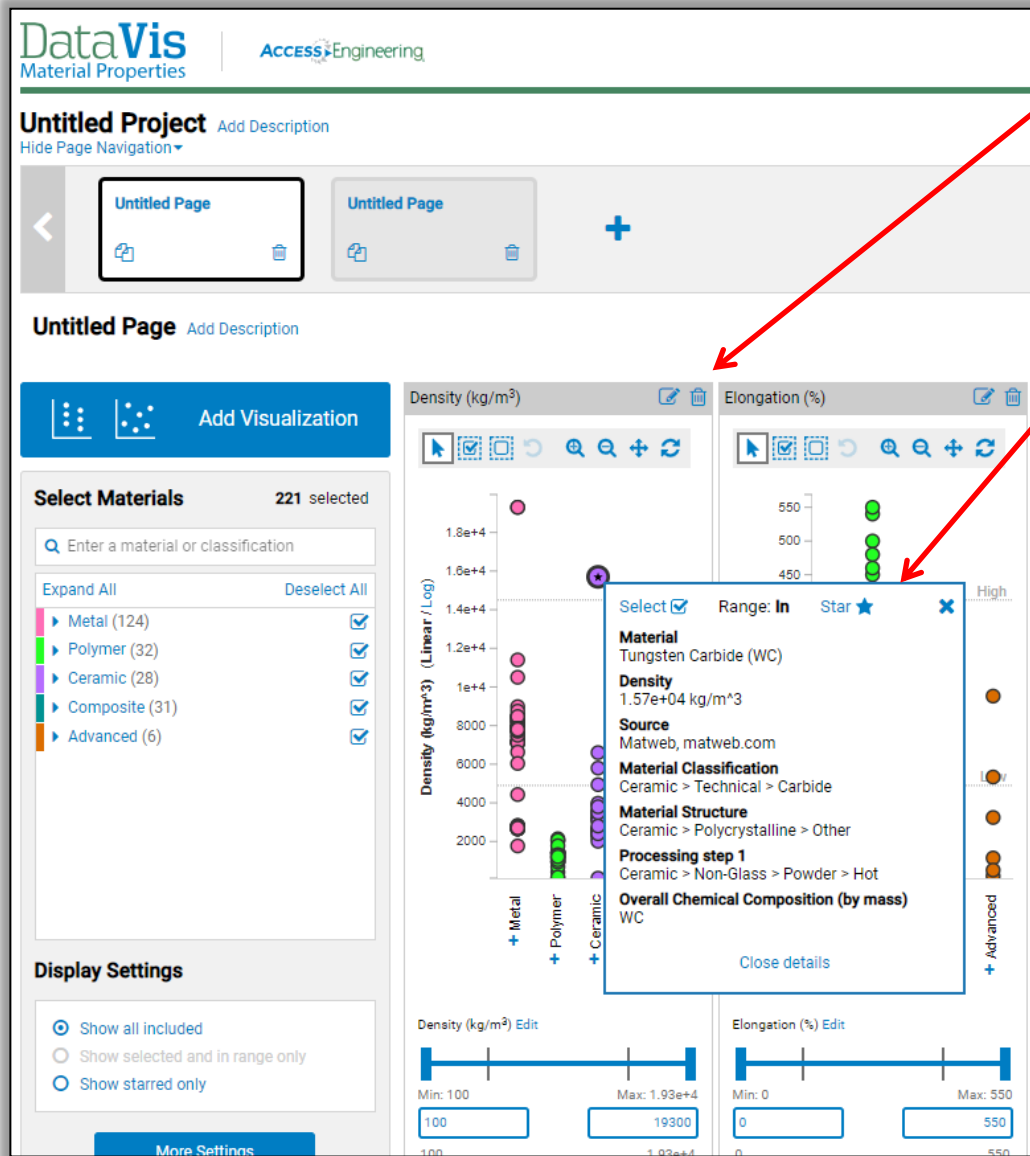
DataVis
Material Properties

ACCESS Engineering

Untitled Project Add Description
Hide Page Navigation

Untitled Page

Untitled Page

Untitled Page Add Description

Add Visualization

Select Materials 221 selected

Enter a material or classification

Expand All Deselect All

Metal (124)
Polymer (32)
Ceramic (28)
Composite (31)
Advanced (6)

Display Settings

Show all included
Show selected and in range only
Show starred only

More Settings

Density (kg/m$^3$)

Density (kg/m^3) (Linear / Log)

1.8e+4
1.6e+4
1.4e+4
1.2e+4
1e+4
8000
6000
4000
2000

+ Metal
+ Polymer
+ Ceramic

Elongation (%)

550
500
450

High
Low

+ Advanced

Select Range: In Star

Material
Tungsten Carbide (WC)
Density
1.57e+04 kg/m^3
Source
Matweb, matweb.com
Material Classification
Ceramic > Technical > Carbide
Material Structure
Ceramic > Polycrystalline > Other
Processing step 1
Ceramic > Non-Glass > Powder > Hot
Overall Chemical Composition (by mass)
WC

Close details

Density (kg/m$^3$) Edit

Min: 100 Max: 1.93e+4
100 19300

Elongation (%) Edit

Min: 0 Max: 550
0 550